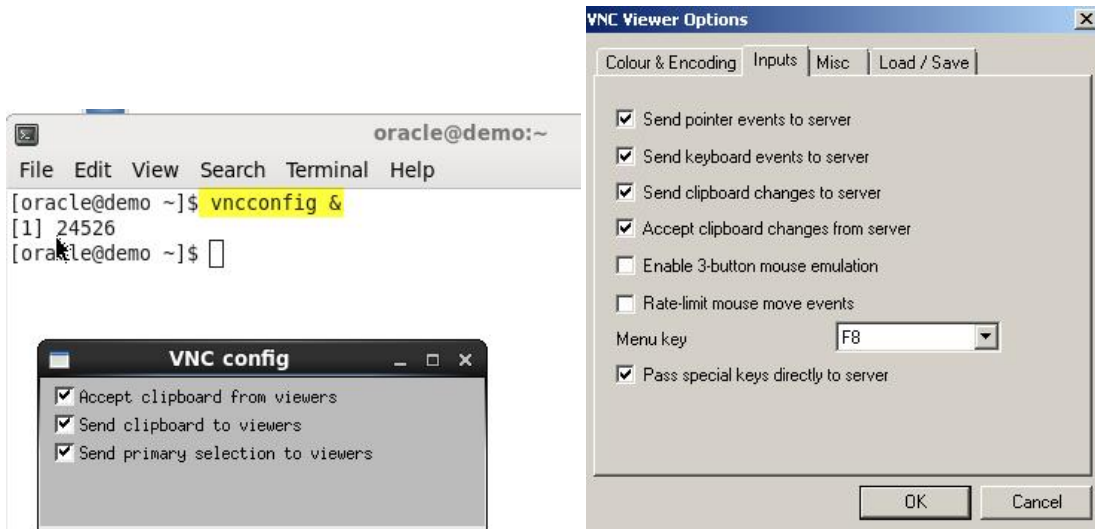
oracle@demo:~

File Edit View Search Terminal Help

[oracle@demo ~]$ vncconfig &
[1] 24526
[oracle@demo ~]$

VNC config

Accept clipboard from viewers
Send clipboard to viewers
Send primary selection to viewers

VNC Viewer Options

Colour & Encoding | Inputs | Misc | Load / Save

Send pointer events to server
Send keyboard events to server
Send clipboard changes to server
Accept clipboard changes from server
Enable 3-button mouse emulation
Rate-limit mouse move events
Menu key F8
Pass special keys directly to server

OK Cancel